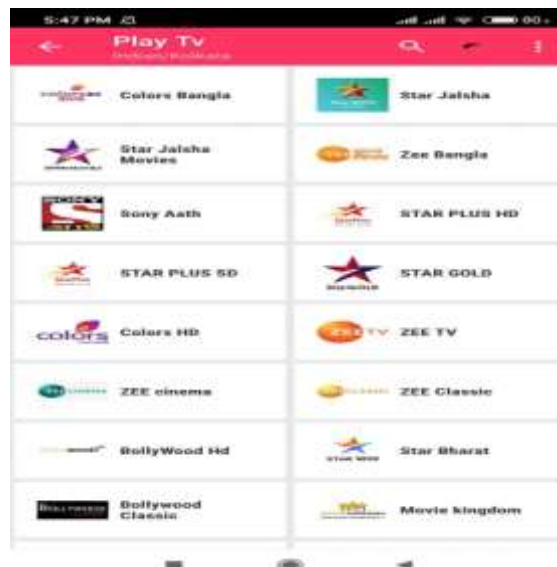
5:47 PM

Play Tv
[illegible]

Colors Bangla

Star Jalsha

Star Jalsha Movies

Zee Bangla

Sony Aath

STAR PLUS HD

STAR PLUS SD

STAR GOLD

colors

Colors HD

ZEE TV

ZEE cinema

ZEE Classic

BollyWood Hd

Star Bharat

Bollywood Classic

Movie kingdom